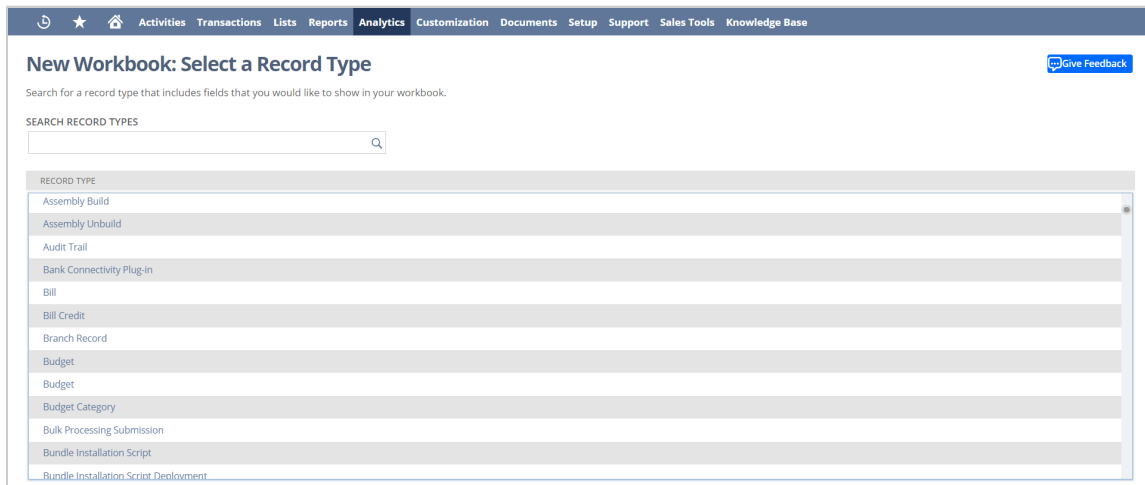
Activities Transactions Lists Reports Analytics Customization Documents Setup Support Sales Tools Knowledge Base

New Workbook: Select a Record Type

Give Feedback

Search for a record type that includes fields that you would like to show in your workbook.

SEARCH RECORD TYPES

| RECORD TYPE |
|---|
| Assembly Build |
| Assembly Unbuild |
| Audit Trail |
| Bank Connectivity Plug-in |
| Bill |
| Bill Credit |
| Branch Record |
| Budget |
| Budget |
| Budget Category |
| Bulk Processing Submission |
| Bundle Installation Script |
| Bundle Installation Script Deployment |